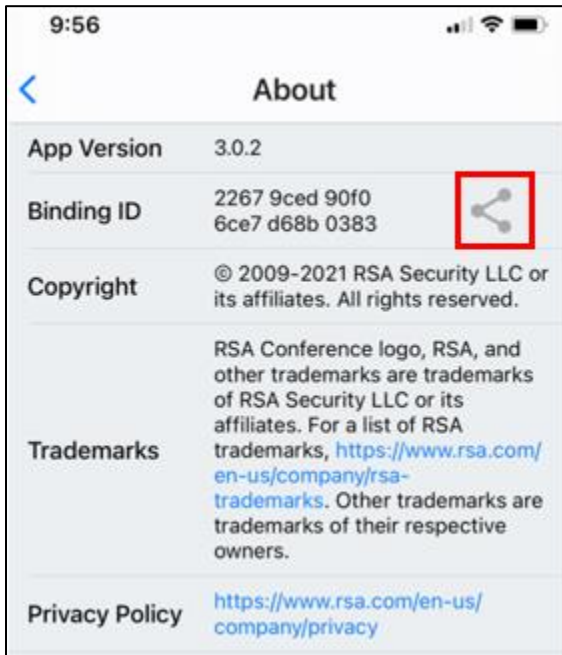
9:56

About

| App Version | 3.0.2 |
|---|---|
| Binding ID | 2267 9ced 90f0 6ce7 d68b 0383 |
| Copyright | © 2009-2021 RSA Security LLC or its affiliates. All rights reserved. |
| Trademarks | RSA Conference logo, RSA, and other trademarks are trademarks of RSA Security LLC or its affiliates. For a list of RSA trademarks, https://www.rsa.com/en-us/company/rsa-trademarks. Other trademarks are trademarks of their respective owners. |
| Privacy Policy | https://www.rsa.com/en-us/company/privacy |